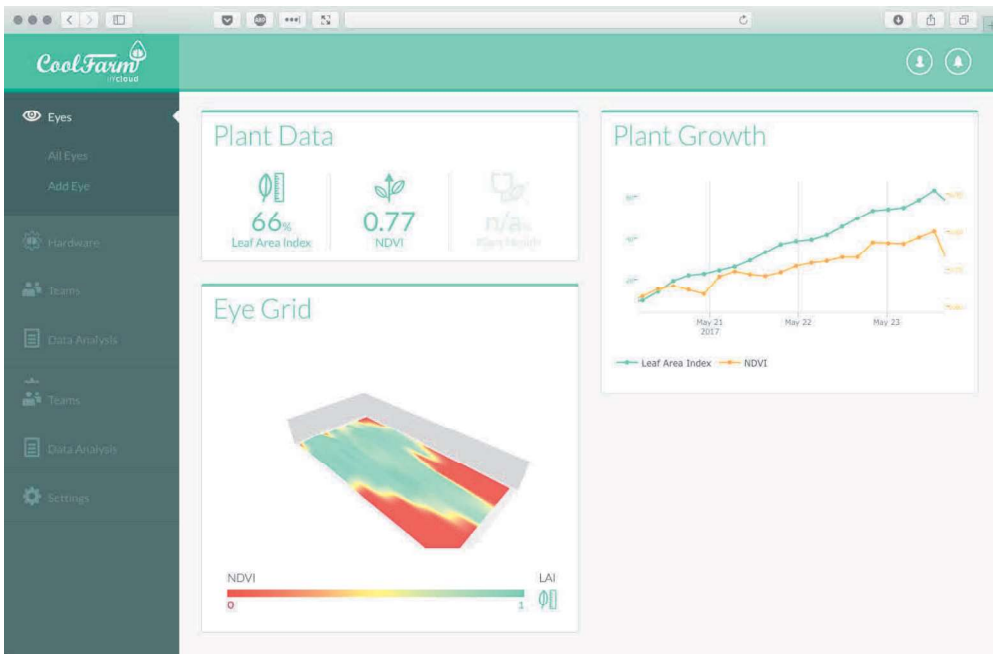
CoolFarm
cloud

Eyes
All Eyes
Add Eye
Hardware
Teams
Data Analysis
Teams
Data Analysis
Settings

Plant Data
66%
Leaf Area Index
0.77
NDVI
n/a%
Plant Height

Plant Growth
May 21
2017
May 22
May 23
Leaf Area Index
NDVI

Eye Grid
NDVI
LAI
0
1